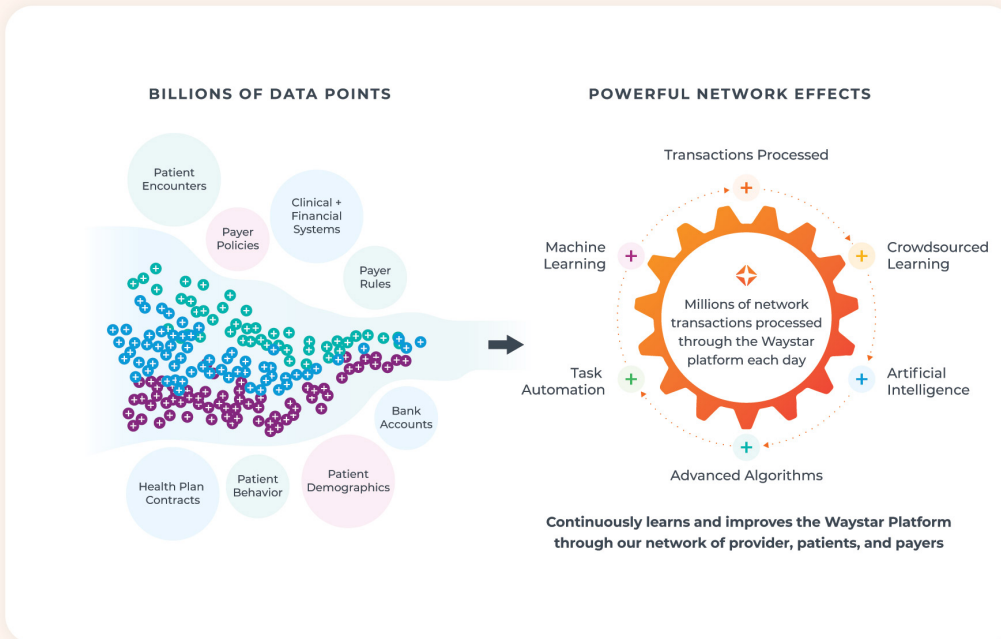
BILLIONS OF DATA POINTS

Patient Encounters

Payer Policies

Clinical + Financial Systems

Payer Rules

Bank Accounts

Health Plan Contracts

Patient Behavior

Patient Demographics

POWERFUL NETWORK EFFECTS

Transactions Processed

Machine Learning

Crowdsourced Learning

Millions of network transactions processed through the Waystar platform each day

Task Automation

Artificial Intelligence

Advanced Algorithms

Continuously learns and improves the Waystar Platform through our network of provider, patients, and payers